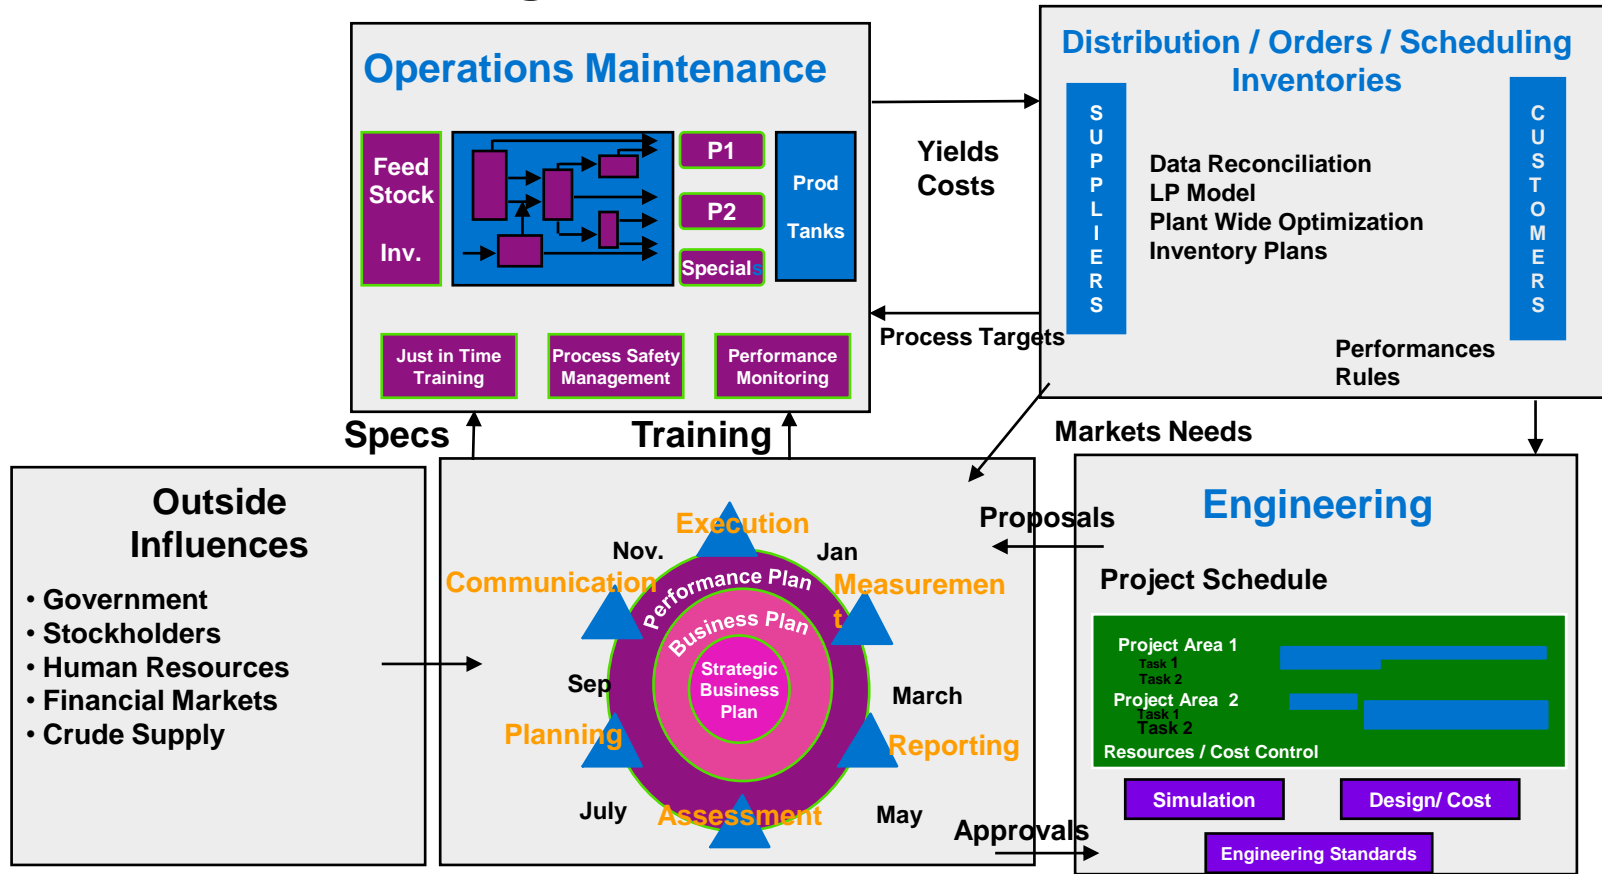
Operations Maintenance

Feed Stock

Inv.

P1

P2

Specials

Prod

Tanks

Just in Time Training

Process Safety Management

Performance Monitoring

Yields Costs

Process Targets

Distribution / Orders / Scheduling Inventories

SUPPLIERS

CUSTOMERS

Data Reconciliation
LP Model
Plant Wide Optimization
Inventory Plans

Performances Rules

Specs

Training

Markets Needs

Outside Influences

• Government
• Stockholders
• Human Resources
• Financial Markets
• Crude Supply

Execution

Nov.

Jan

Communication

Measurement

Performance Plan

Business Plan

Strategic Business Plan

Sep

March

Planning

Reporting

July

Assessment

May

Proposals

Approvals

Engineering

Project Schedule

Project Area 1
Task 1
Task 2
Project Area 2
Task 1
Task 2
Resources / Cost Control

Simulation

Design/ Cost

Engineering Standards